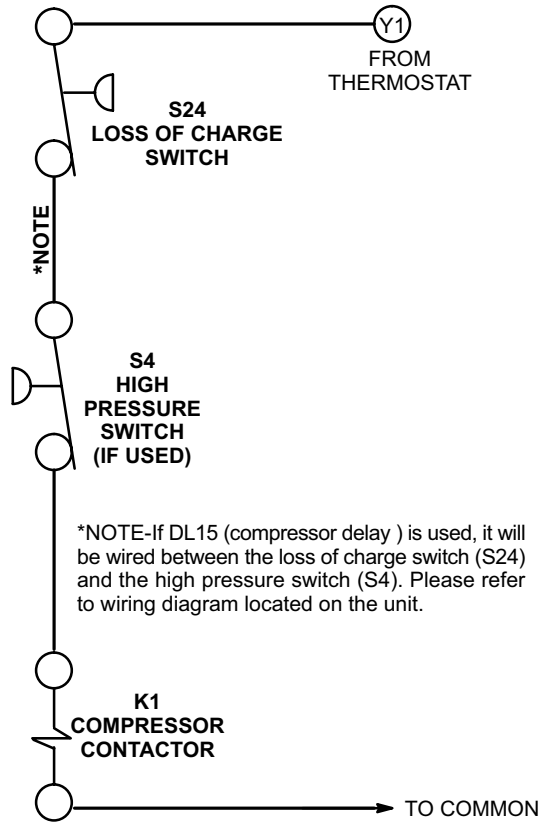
Y1
FROM
THERMOSTAT

S24
LOSS OF CHARGE
SWITCH

*NOTE

S4
HIGH
PRESSURE
SWITCH
(IF USED)

*NOTE-If DL15 (compressor delay ) is used, it will be wired between the loss of charge switch (S24) and the high pressure switch (S4). Please refer to wiring diagram located on the unit.

K1
COMPRESSOR
CONTACTOR

TO COMMON